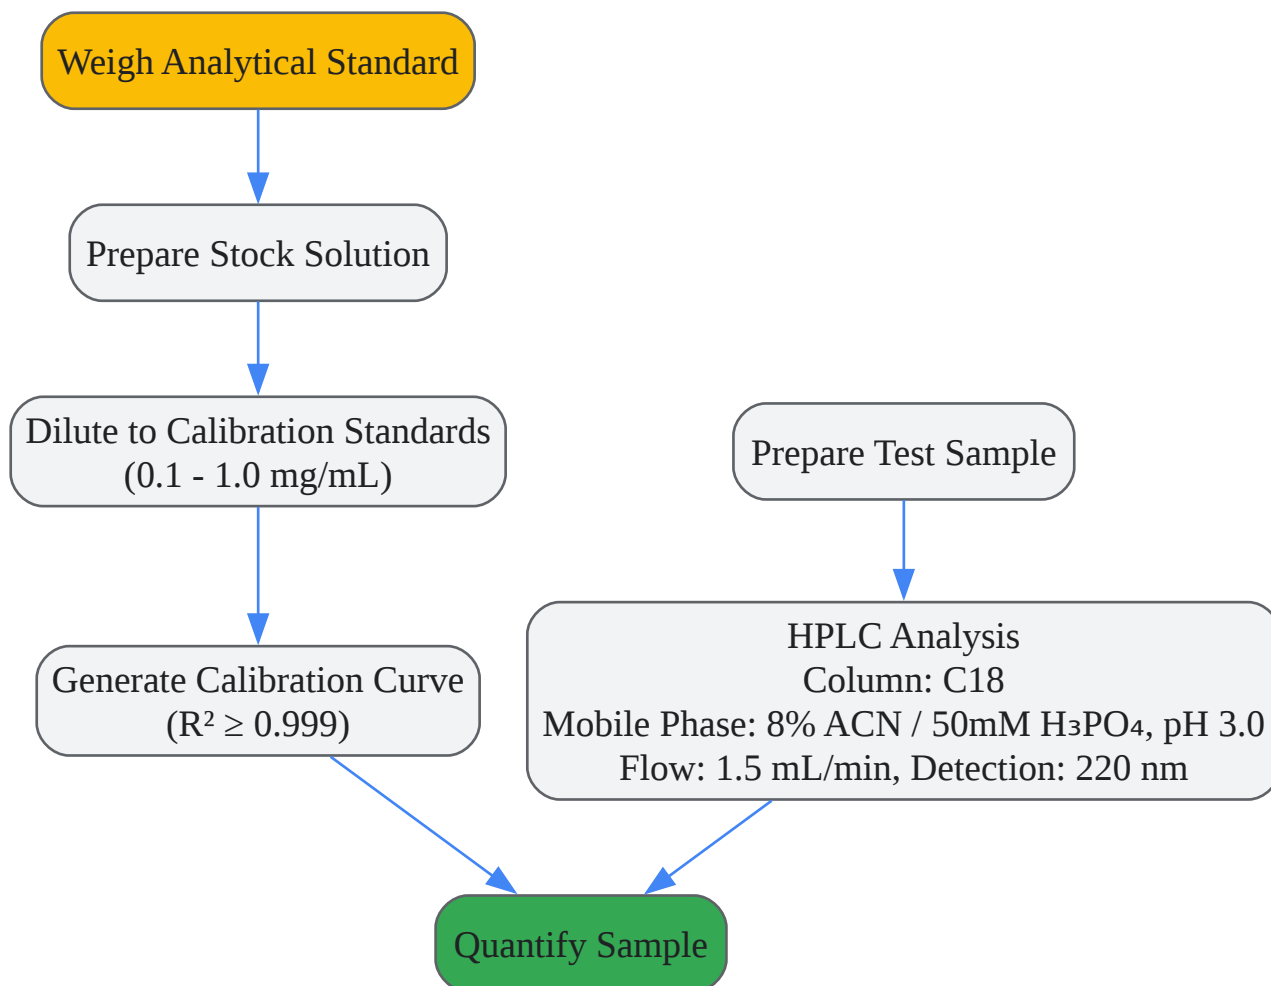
Weigh Analytical Standard

Prepare Stock Solution

Dilute to Calibration Standards
(0.1 - 1.0 mg/mL)

Prepare Test Sample

Generate Calibration Curve
($R^2 \geq 0.999$)

HPLC Analysis
Column: C18
Mobile Phase: 8% ACN / 50mM $H_3PO_4$, pH 3.0
Flow: 1.5 mL/min, Detection: 220 nm

Quantify Sample